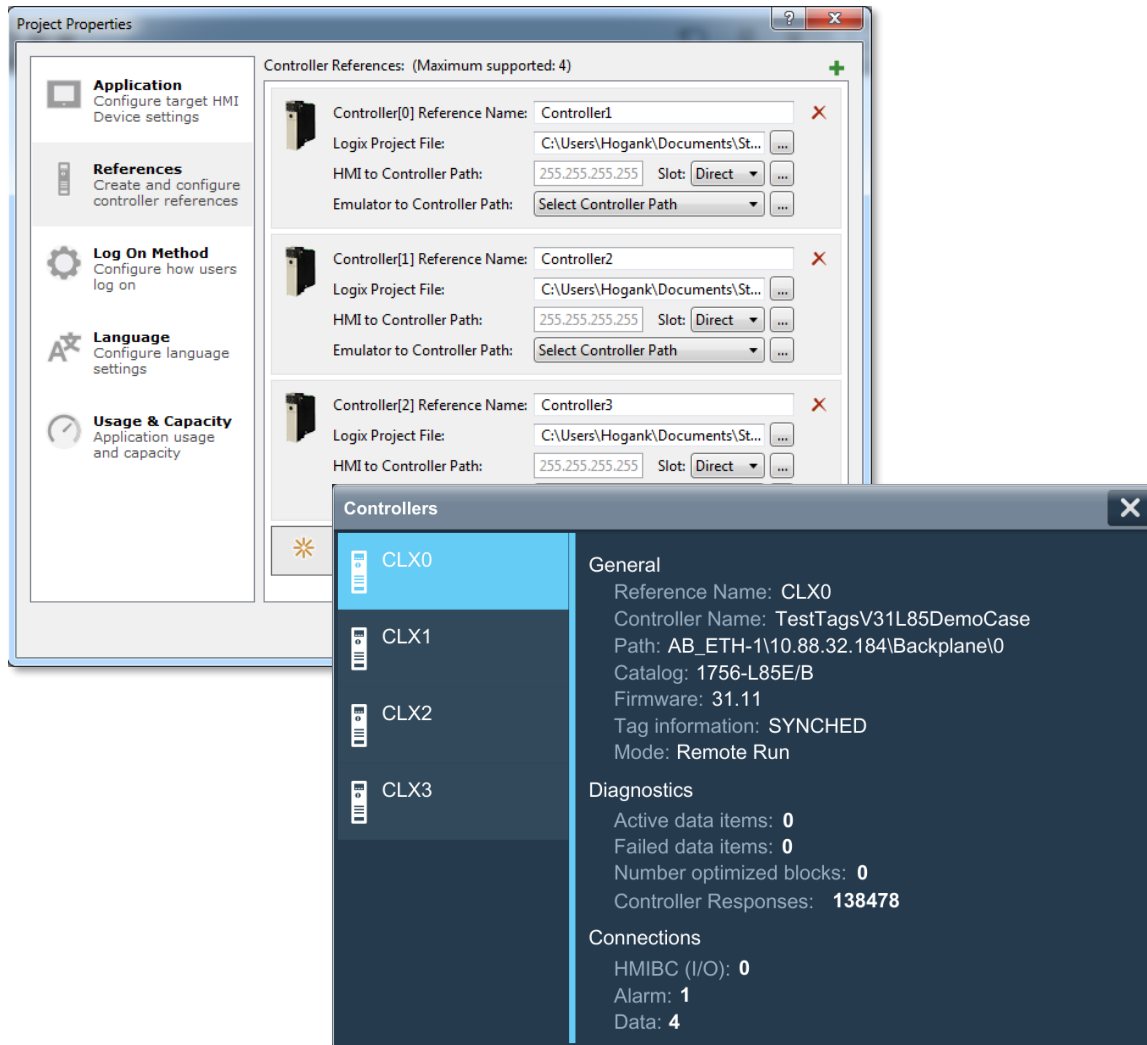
Project Properties

?

Application
Configure target HMI Device settings

References
Create and configure controller references

Log On Method
Configure how users log on

Language
Configure language settings

Usage & Capacity
Application usage and capacity

Controller References: (Maximum supported: 4)

Controller[0] Reference Name: Controller1
Logix Project File: C:\Users\Hogank\Documents\St... ...
HMI to Controller Path: 255.255.255.255 Slot: Direct ...
Emulator to Controller Path: Select Controller Path ...

Controller[1] Reference Name: Controller2
Logix Project File: C:\Users\Hogank\Documents\St... ...
HMI to Controller Path: 255.255.255.255 Slot: Direct ...
Emulator to Controller Path: Select Controller Path ...

Controller[2] Reference Name: Controller3
Logix Project File: C:\Users\Hogank\Documents\St... ...
HMI to Controller Path: 255.255.255.255 Slot: Direct ...

Controllers

CLX0
CLX1
CLX2
CLX3

General
Reference Name: CLX0
Controller Name: TestTagsV31L85DemoCase
Path: AB_ETH-1\10.88.32.184\Backplane\0
Catalog: 1756-L85E/B
Firmware: 31.11
Tag information: SYNCHED
Mode: Remote Run

Diagnostics
Active data items: 0
Failed data items: 0
Number optimized blocks: 0
Controller Responses: 138478

Connections
HMIBC (I/O): 0
Alarm: 1
Data: 4